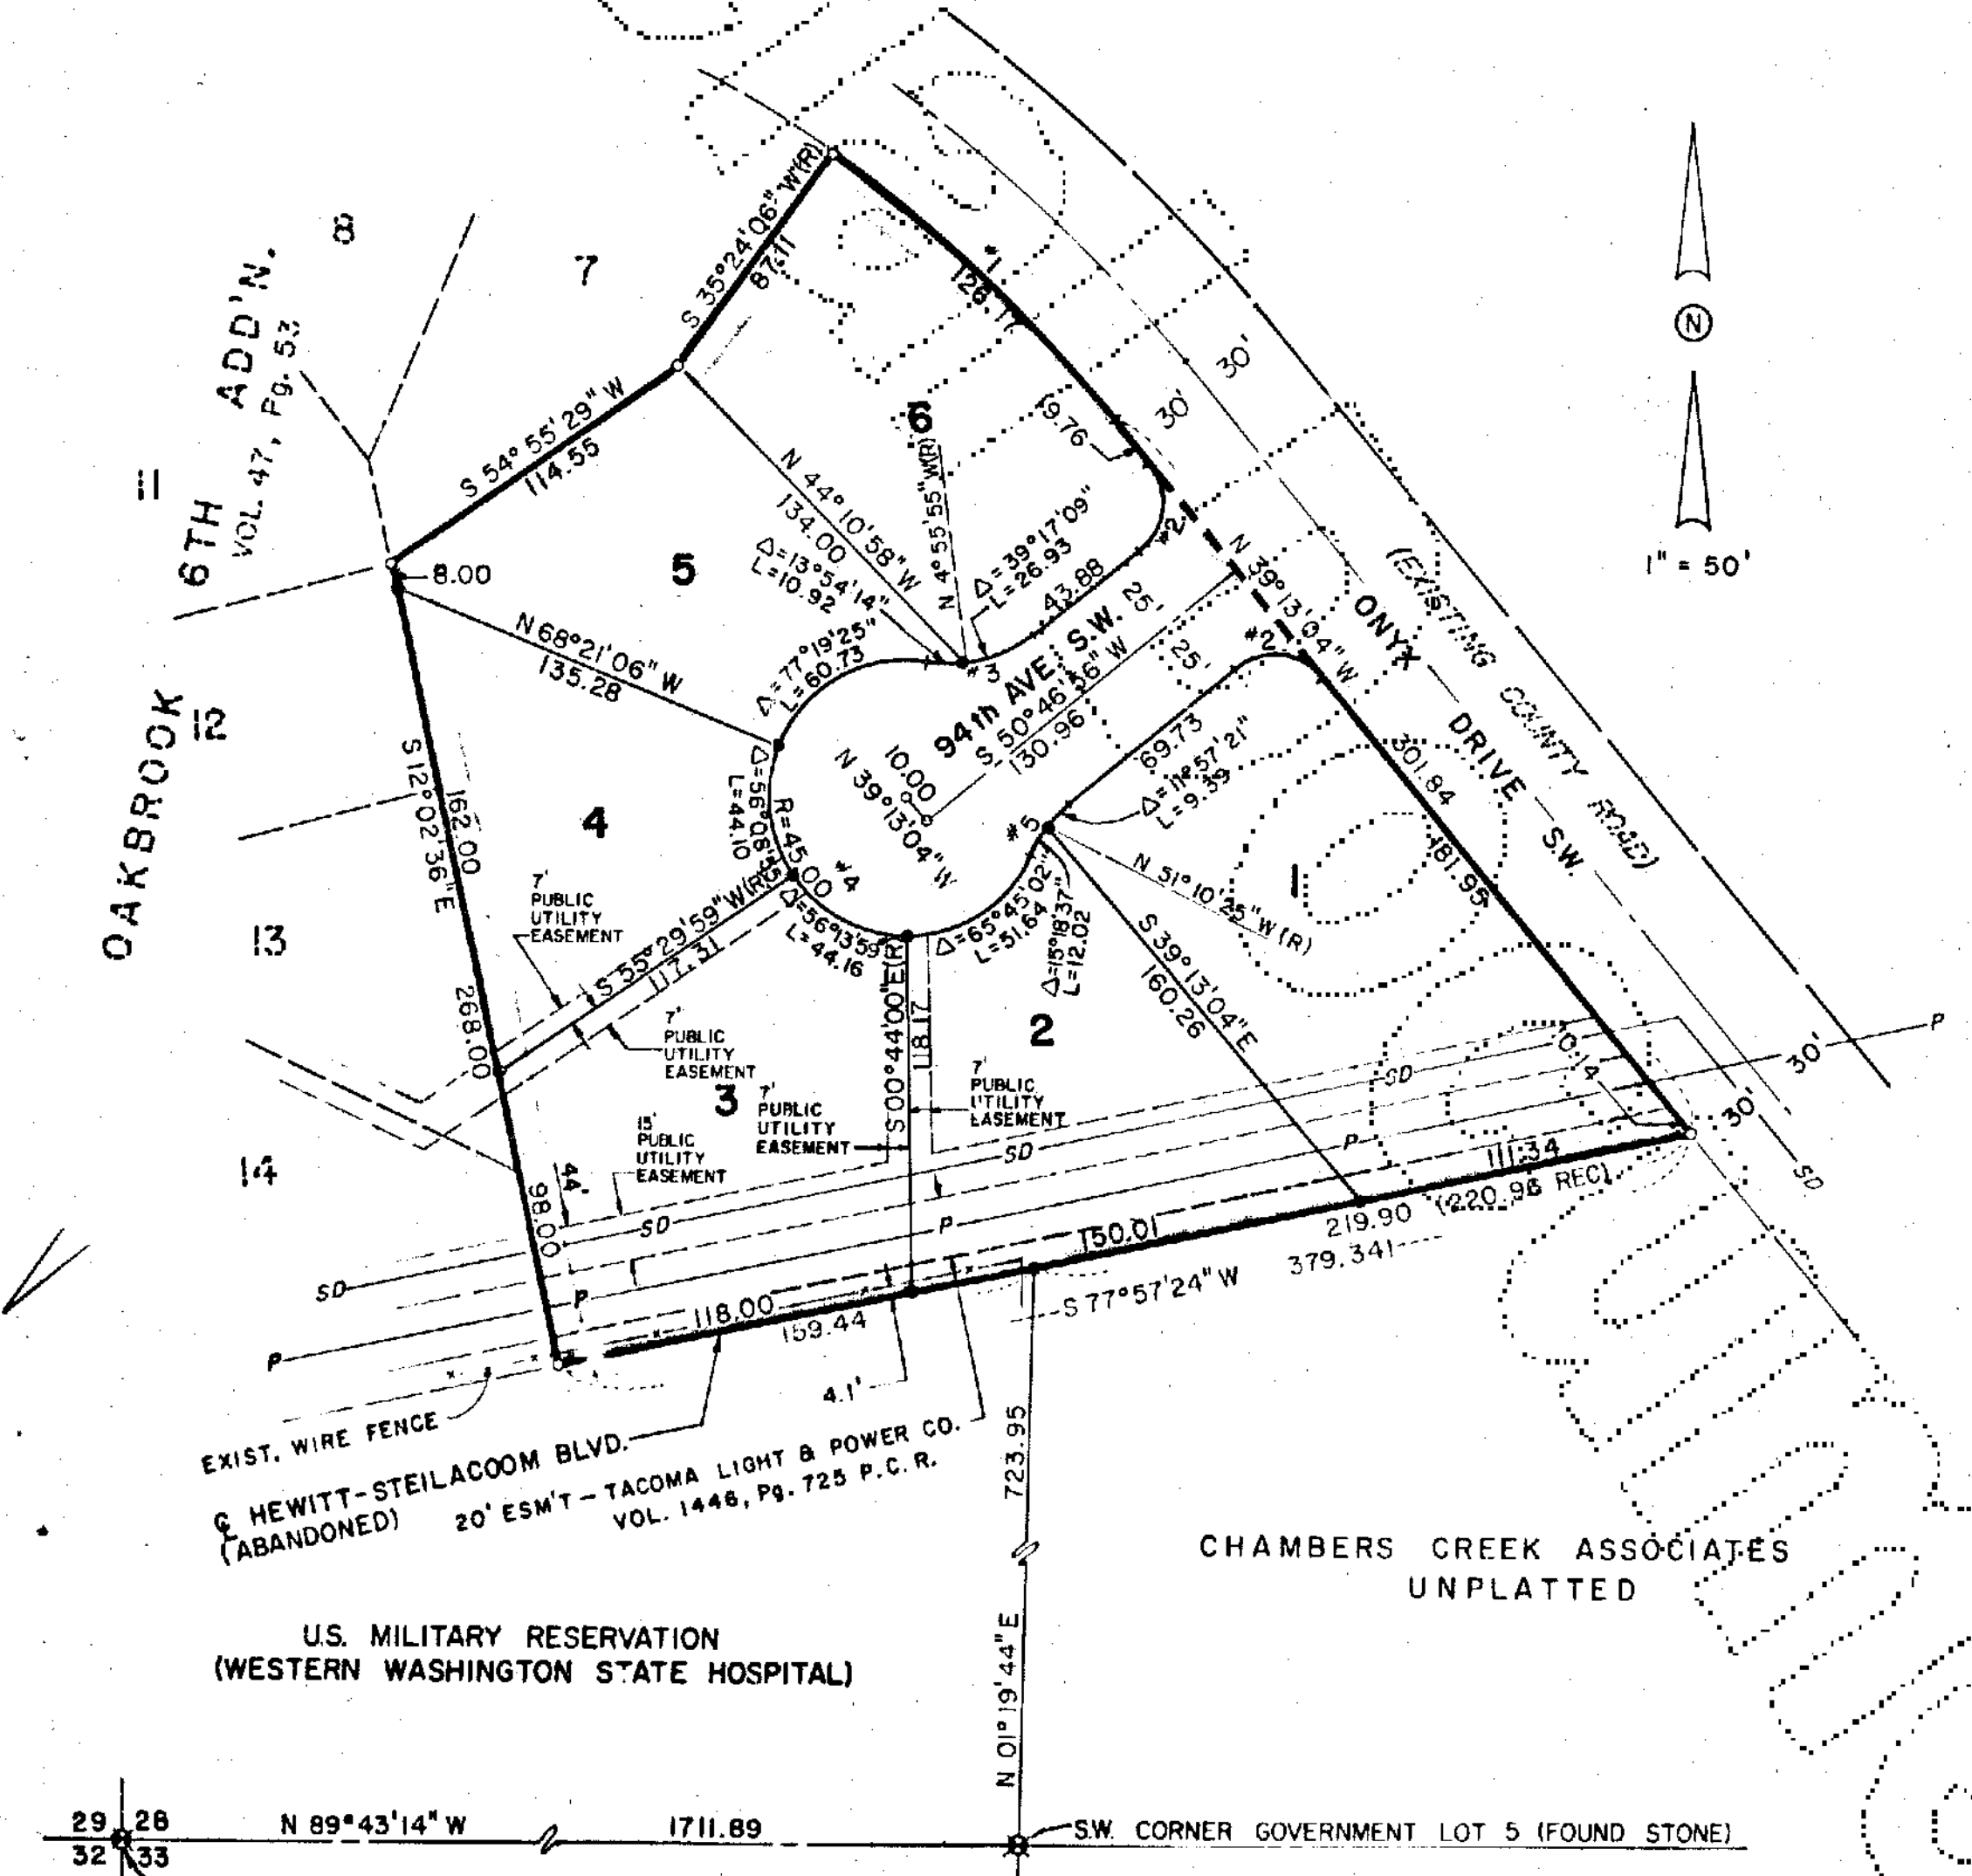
8
7
11
6TH ADD'N.
VOL. 47, Pg. 53
OAKBROOK
12
13
14
S 35°24'06" W(R)
87.11
128.17
S 54°55'29" W
114.55
6
9.76
30'
30'
N 44°10'58" W
134.00
N 4°55'55" W(R)
Δ=13°54'14"
L=10.92
Δ=39°17'09"
L=26.93
43.88
#2
N 39°13'04" W
5
8.00
N 68°21'06" W
135.28
Δ=77°19'25"
L=60.73
#3
94th AVE. S.W.
S 50°46'56" W
130.96
25'
25'
#2
ONYX DRIVE S.W.
(EXISTING COUNTY ROAD)
1" = 50'
N
S 12°02'36" E
162.00
4
Δ=56°08'35"
L=44.10
R=45.00
10.00
N 39°13'04" W
69.73
Δ=11°57'21"
L=9.39
301.84
181.95
#5
N 51°10'25" W (R)
1
#4
7' PUBLIC UTILITY EASEMENT
S 55°29'59" W(R)
117.31
Δ=56°13'59"
L=44.16
Δ=65°45'02"
L=51.64
Δ=15°18'37"
L=12.02
S 39°13'04" E
160.26
268.00
7' PUBLIC UTILITY EASEMENT
3
S 00°44'00" E(R)
118.17
2
7' PUBLIC UTILITY EASEMENT
7' PUBLIC UTILITY EASEMENT
15' PUBLIC UTILITY EASEMENT
SD
P
10.14
30'
30'
SD
44'
98.00
SD
P
111.34
(220.96 REC)
219.90
150.01
379.341
SD
P
118.00
159.44
S 77°57'24" W
P
4.1'
EXIST. WIRE FENCE
℄ HEWITT-STEILACOOM BLVD.
(ABANDONED)
20' ESM'T – TACOMA LIGHT & POWER CO.
VOL. 1446, Pg. 725 P.C.R.
723.95
CHAMBERS CREEK ASSOCIATES
UNPLATTED
U.S. MILITARY RESERVATION
(WESTERN WASHINGTON STATE HOSPITAL)
N 01°19'44" E
29 28
32 33
N 89°43'14" W
1711.89
S.W. CORNER GOVERNMENT LOT 5 (FOUND STONE)